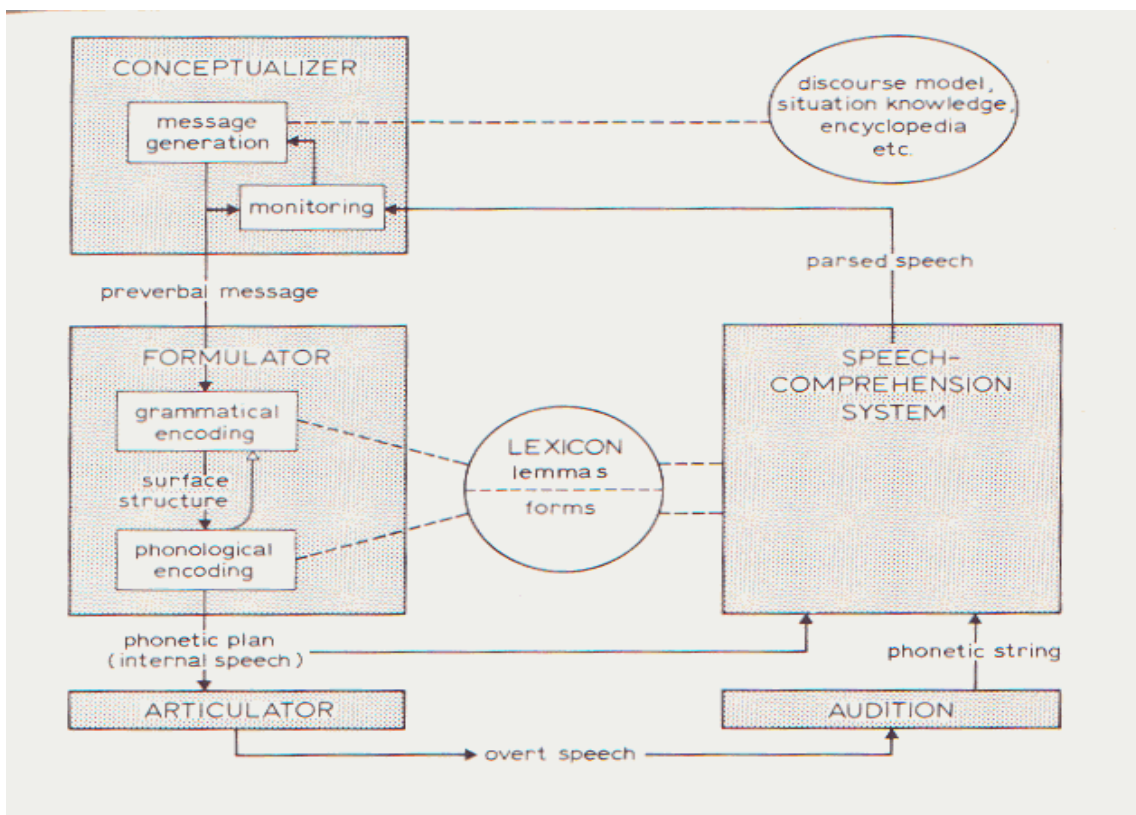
CONCEPTUALIZER

message generation

monitoring

discourse model, situation knowledge, encyclopedia etc.

parsed speech

preverbal message

FORMULATOR

grammatical encoding

surface structure

phonological encoding

LEXICON
lemmas
forms

SPEECH-COMPREHENSION SYSTEM

phonetic plan (internal speech)

phonetic string

ARTICULATOR

AUDITION

overt speech